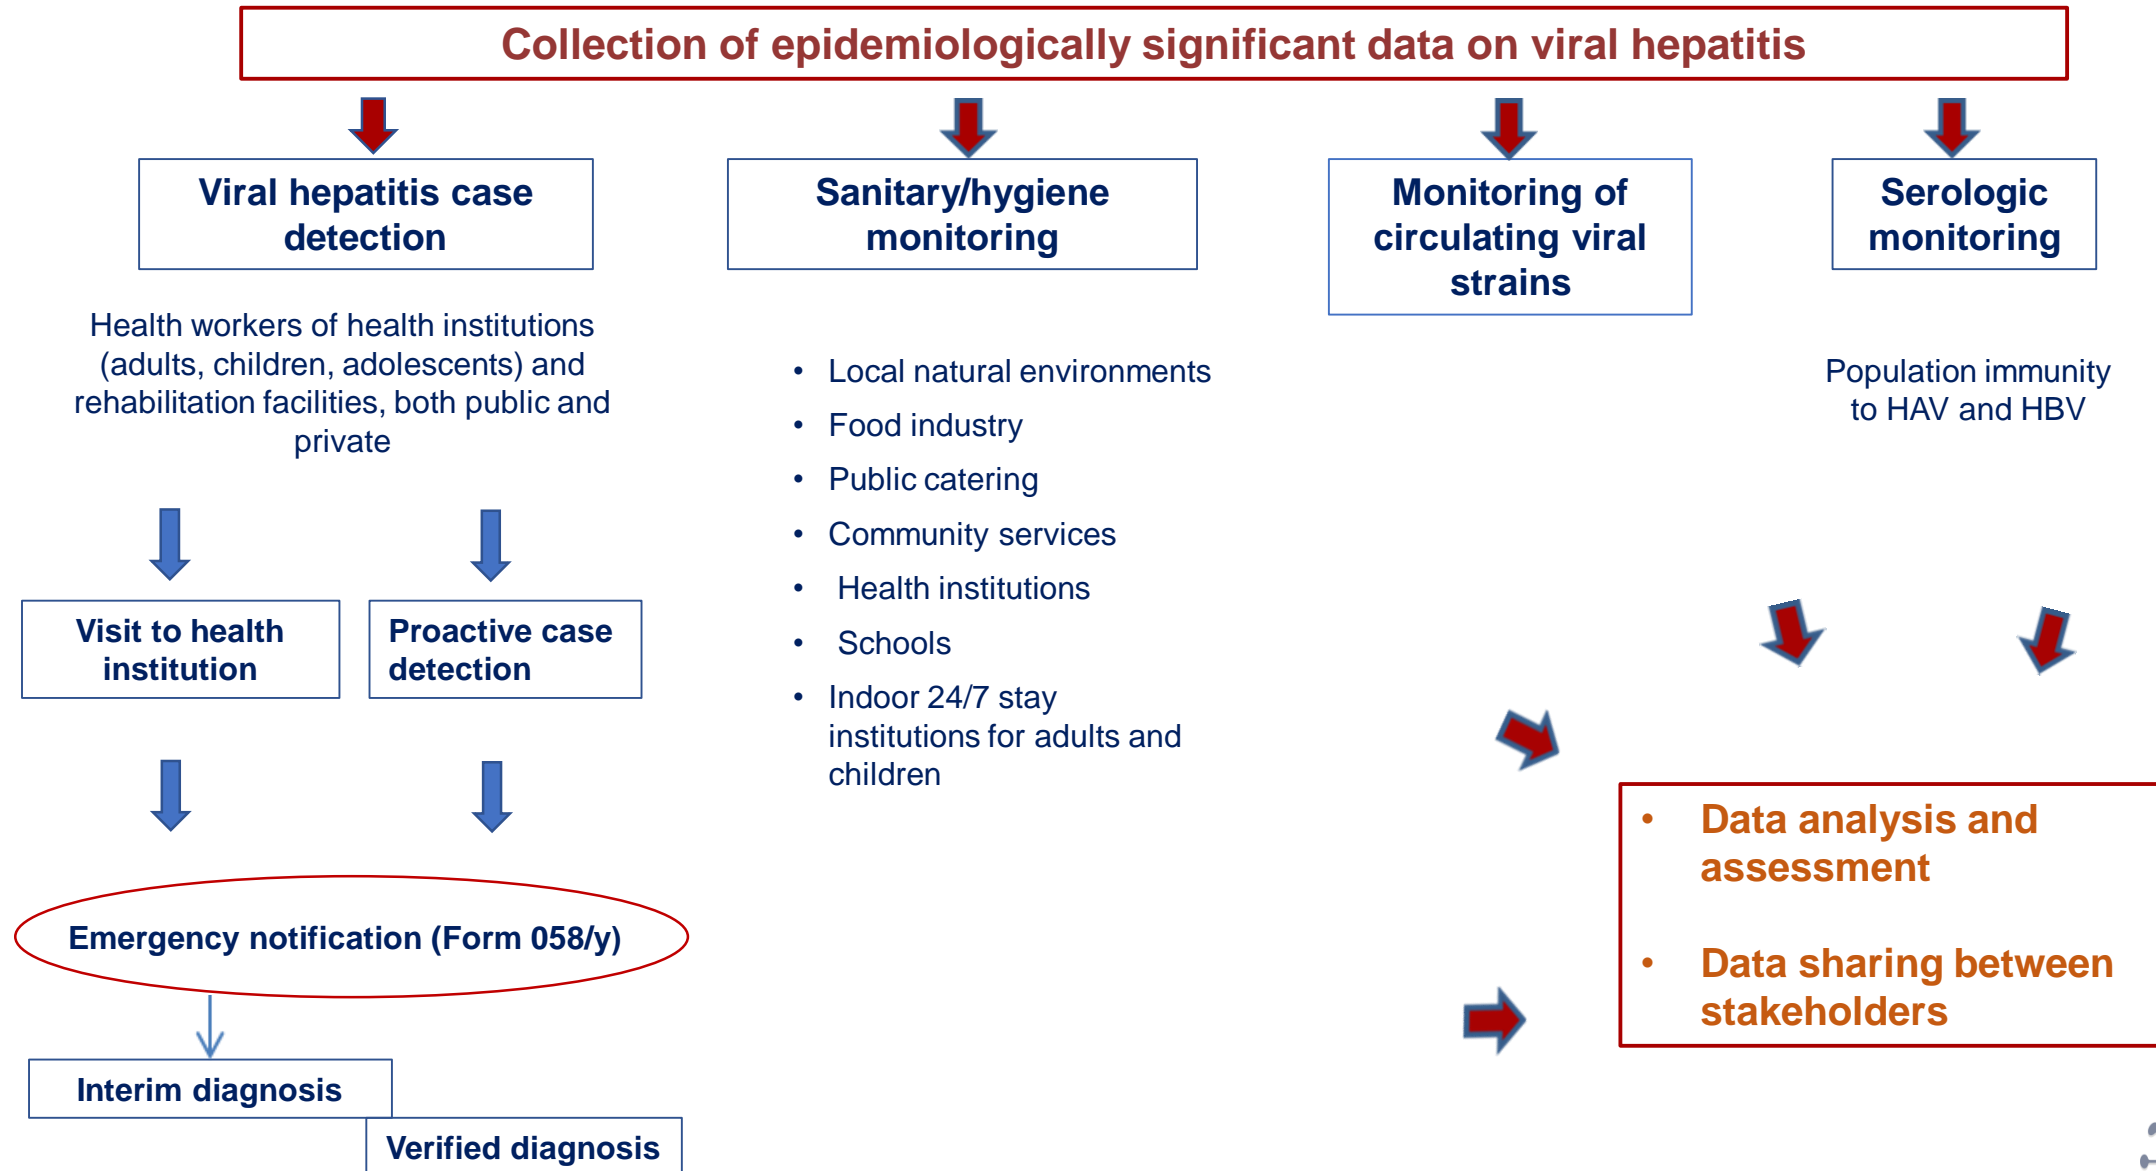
Collection of epidemiologically significant data on viral hepatitis

Viral hepatitis case detection

Sanitary/hygiene monitoring

Monitoring of circulating viral strains

Serologic monitoring

Health workers of health institutions (adults, children, adolescents) and rehabilitation facilities, both public and private

- Local natural environments
- Food industry
- Public catering
- Community services
- Health institutions
- Schools
- Indoor 24/7 stay institutions for adults and children

Population immunity to HAV and HBV

Visit to health institution

Proactive case detection

Emergency notification (Form 058/y)

Interim diagnosis

Verified diagnosis

- Data analysis and assessment
- Data sharing between stakeholders